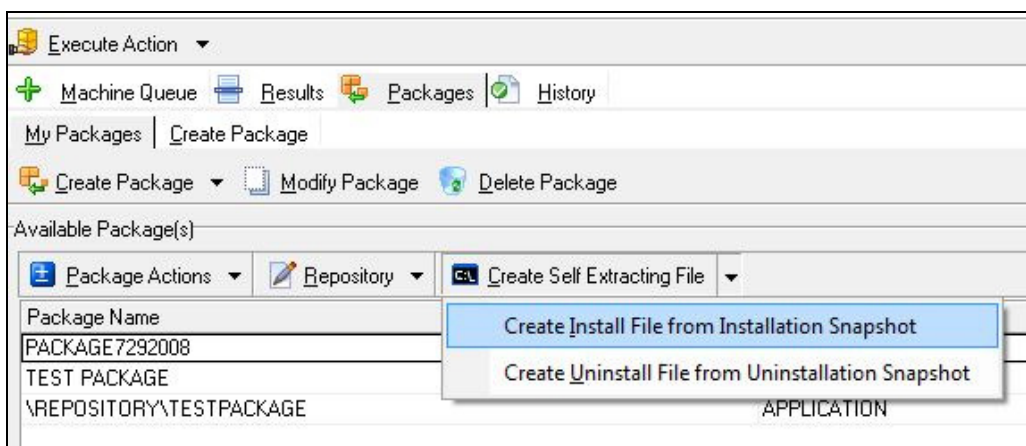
Execute Action ▾

Machine Queue Results Packages History

My Packages | Create Package

Create Package ▾ Modify Package Delete Package

Available Package(s)

Package Actions ▾ Repository ▾ Create Self Extracting File ▾

Package Name

PACKAGE7292008

TEST PACKAGE

\REPOSITORY\TESTPACKAGE

Create Install File from Installation Snapshot

Create Uninstall File from Uninstallation Snapshot

APPLICATION